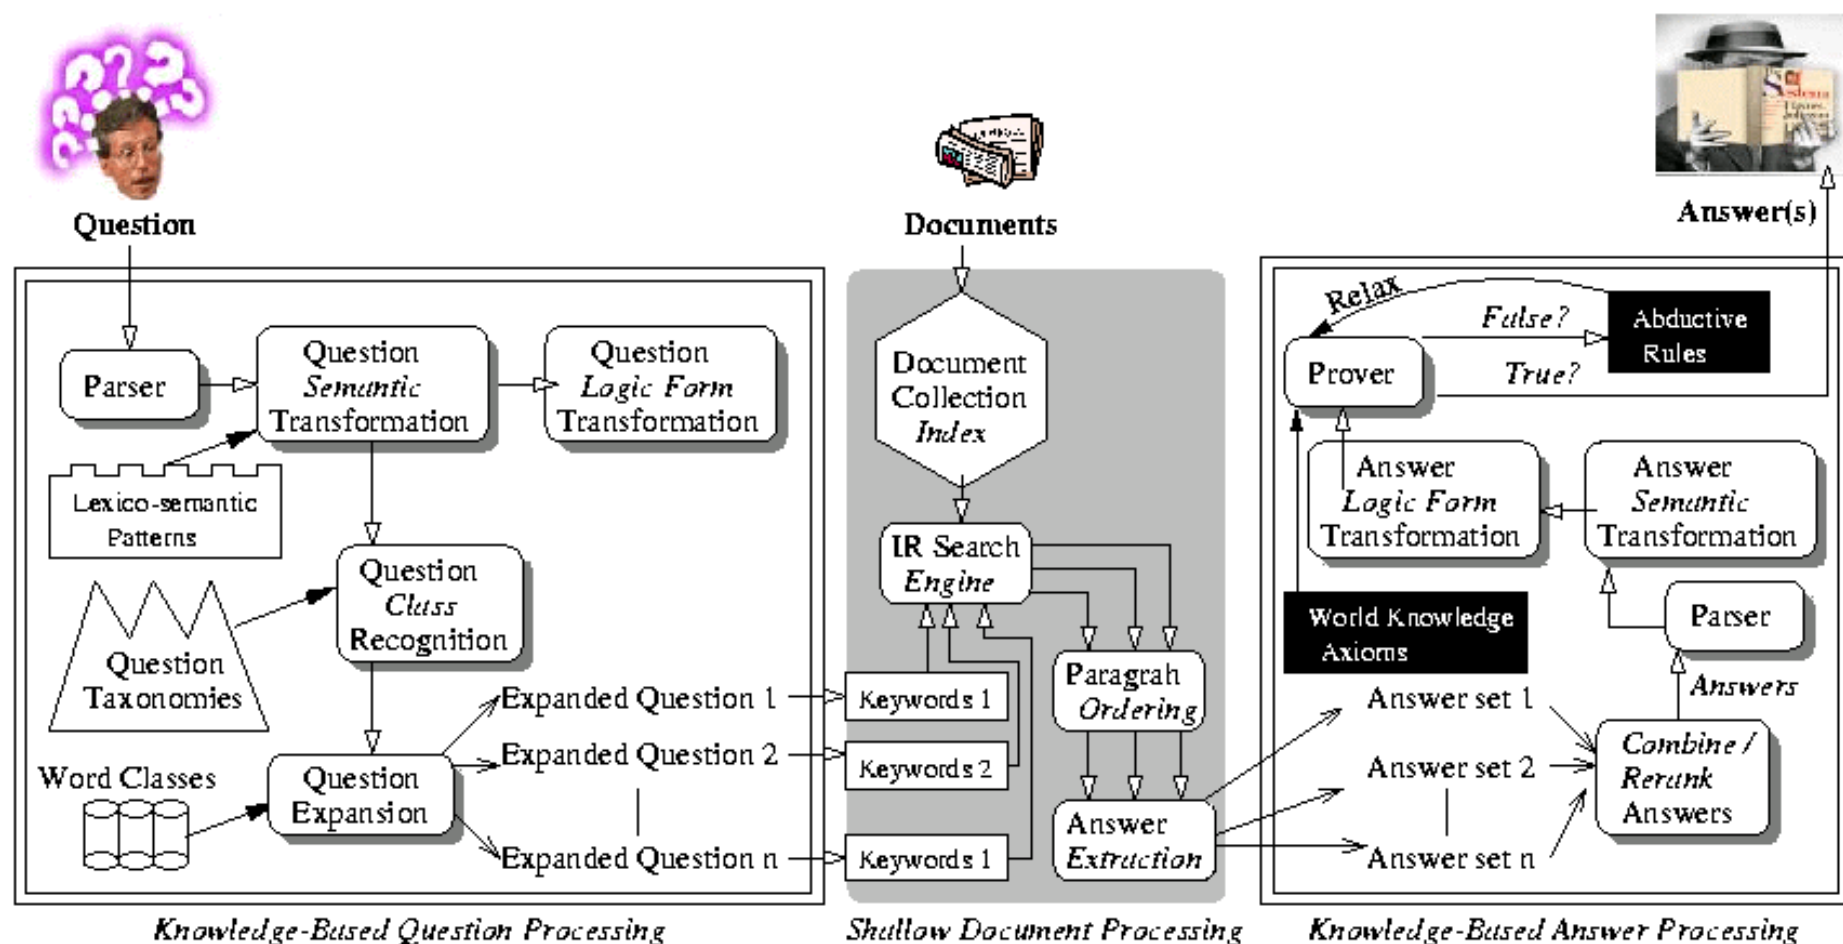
Question

Documents

Answer(s)

Parser

Question Semantic Transformation

Question Logic Form Transformation

Lexico-semantic Patterns

Question Class Recognition

Question Taxonomies

Word Classes

Question Expansion

Expanded Question 1

Expanded Question 2

Expanded Question n

Document Collection Index

IR Search Engine

Keywords 1

Keywords 2

Keywords 1

Paragrah Ordering

Answer Extraction

Relax

False?

True?

Abductive Rules

Prover

Answer Logic Form Transformation

Answer Semantic Transformation

World Knowledge Axioms

Parser

Answers

Answer set 1

Answer set 2

Answer set n

Combine / Rerank Answers

Knowledge-Based Question Processing

Shallow Document Processing

Knowledge-Based Answer Processing